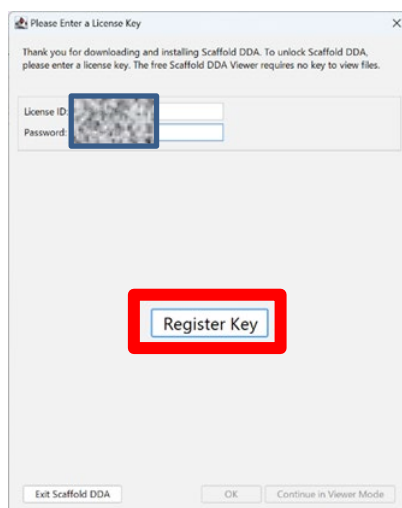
Please Enter a License Key

Thank you for downloading and installing Scaffold DDA. To unlock Scaffold DDA, please enter a license key. The free Scaffold DDA Viewer requires no key to view files.

License ID:
Password:

Register Key

Exit Scaffold DDA
OK
Continue in Viewer Mode